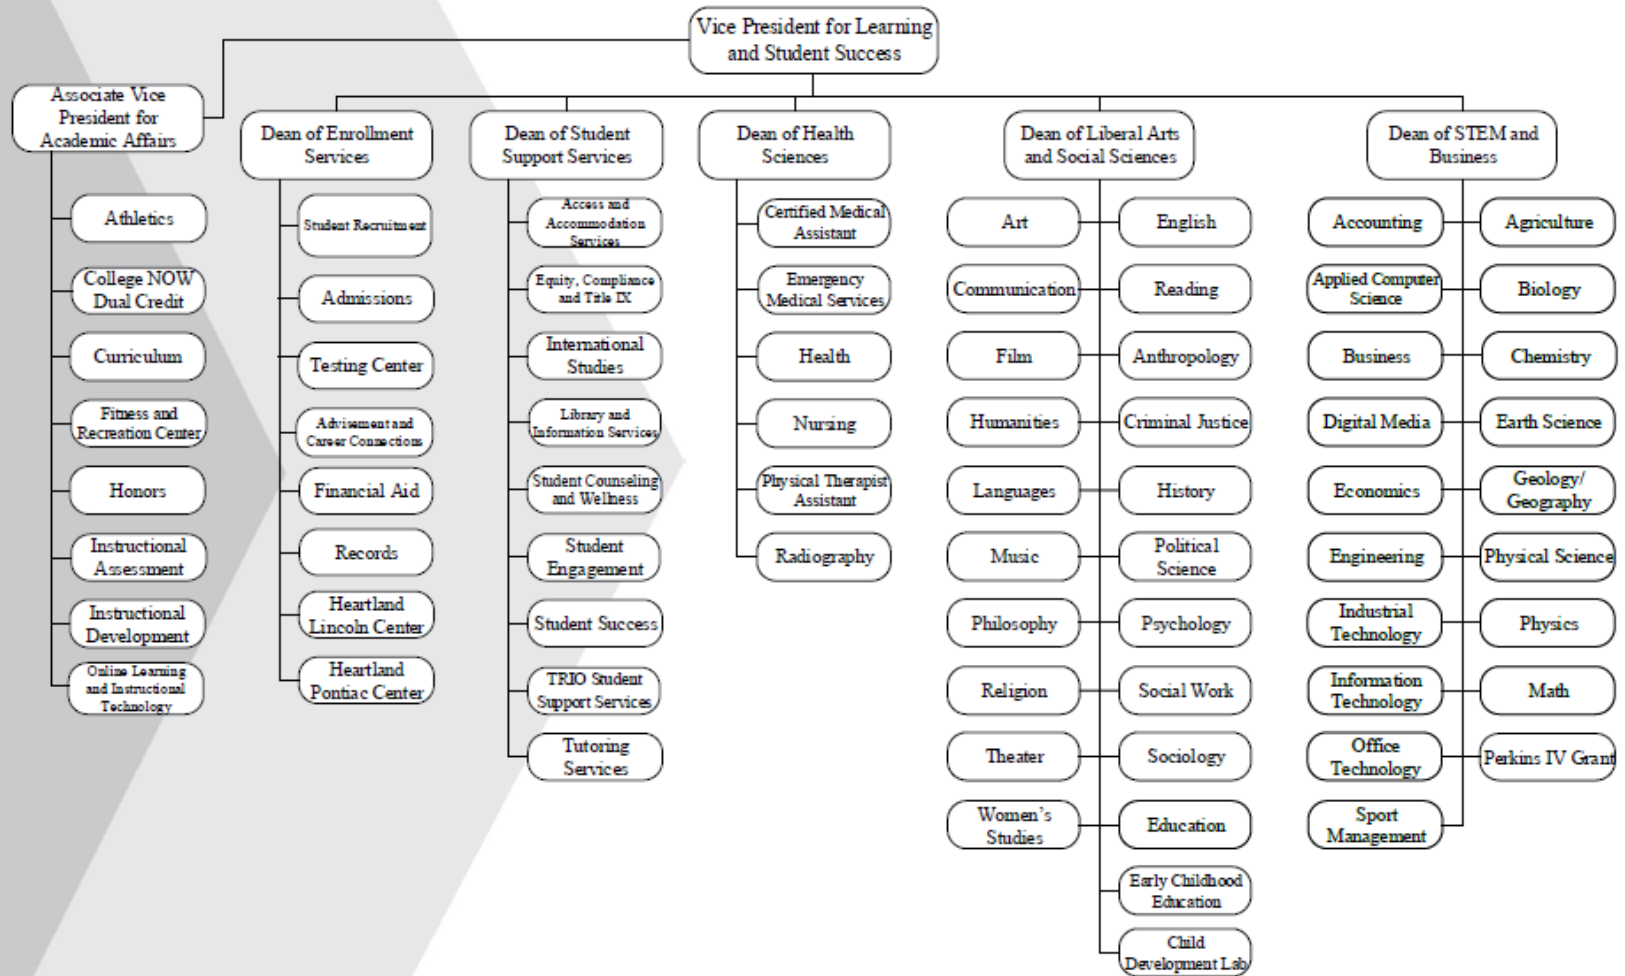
Vice President for Learning and Student Success

Associate Vice President for Academic Affairs

Athletics

College NOW Dual Credit

Curriculum

Fitness and Recreation Center

Honors

Instructional Assessment

Instructional Development

Online Learning and Instructional Technology

Dean of Enrollment Services

Student Recruitment

Admissions

Testing Center

Advisement and Career Connections

Financial Aid

Records

Heartland Lincoln Center

Heartland Pontiac Center

Dean of Student Support Services

Access and Accommodation Services

Equity, Compliance and Title IX

International Studies

Library and Information Services

Student Counseling and Wellness

Student Engagement

Student Success

TRIO Student Support Services

Tutoring Services

Dean of Health Sciences

Certified Medical Assistant

Emergency Medical Services

Health

Nursing

Physical Therapist Assistant

Radiography

Dean of Liberal Arts and Social Sciences

Art

English

Communication

Reading

Film

Anthropology

Humanities

Criminal Justice

Languages

History

Music

Political Science

Philosophy

Psychology

Religion

Social Work

Theater

Sociology

Women's Studies

Education

Early Childhood Education

Child Development Lab

Dean of STEM and Business

Accounting

Agriculture

Applied Computer Science

Biology

Business

Chemistry

Digital Media

Earth Science

Economics

Geology/ Geography

Engineering

Physical Science

Industrial Technology

Physics

Information Technology

Math

Office Technology

Perkins IV Grant

Sport Management